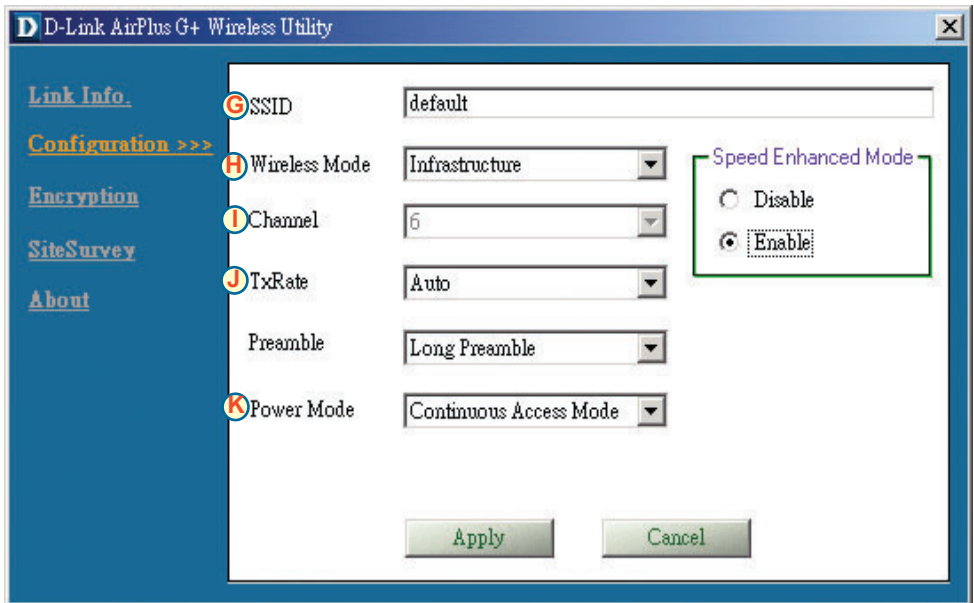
D D-Link AirPlus G+ Wireless Utility

Link Info.

Configuration >>>

Encryption

SiteSurvey

About

G SSID default

H Wireless Mode Infrastructure

I Channel 6

J TxRate Auto

Preamble Long Preamble

K Power Mode Continuous Access Mode

Speed Enhanced Mode

Disable

Enable

Apply

Cancel